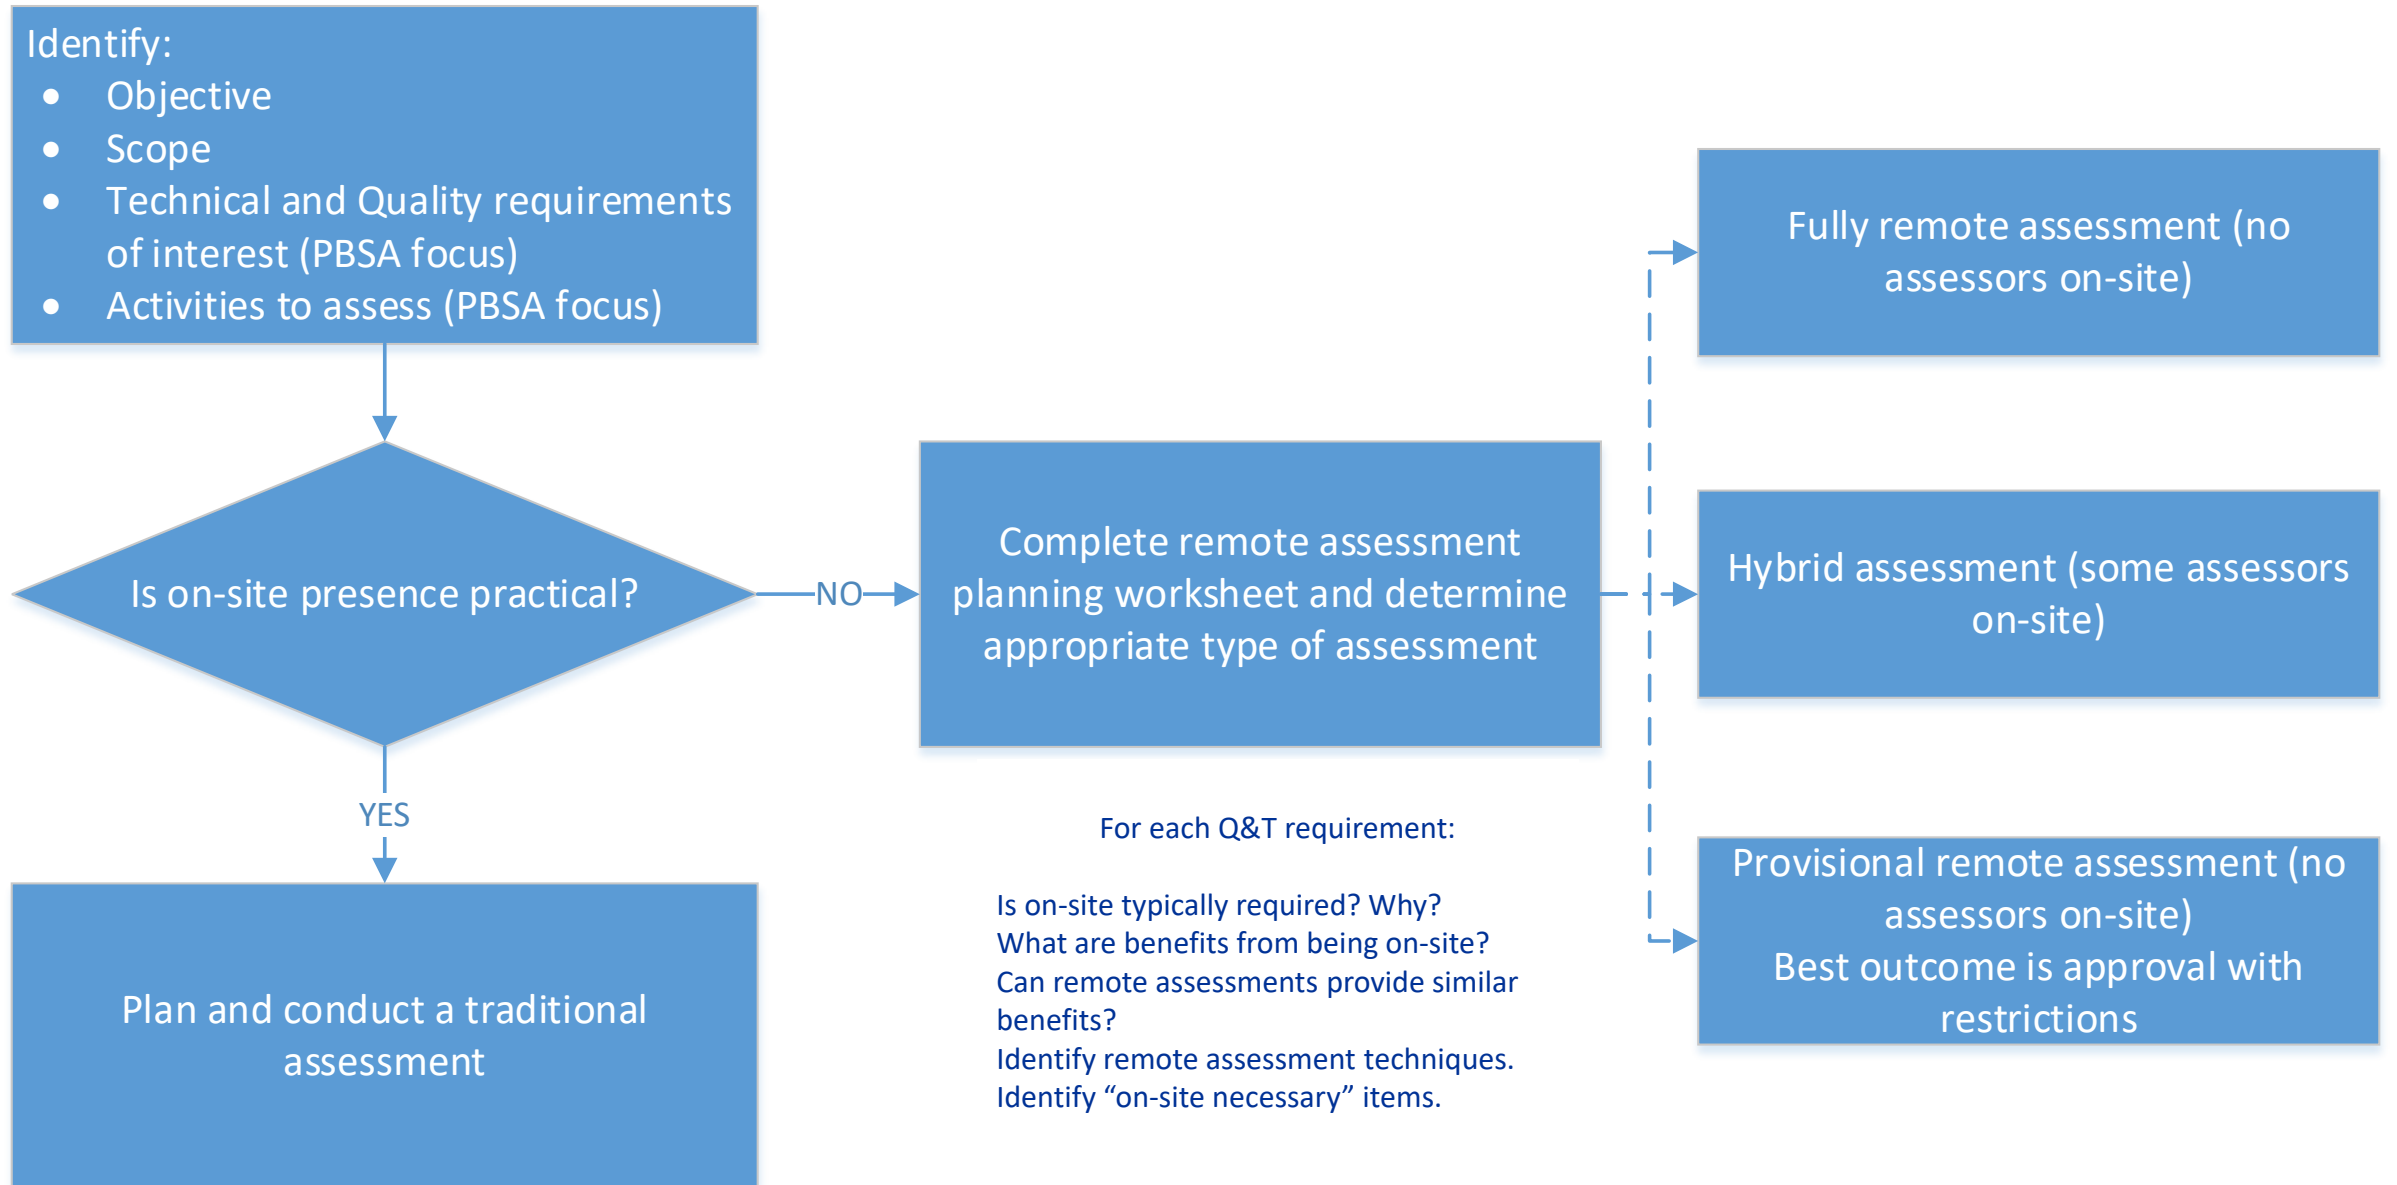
Identify:
- Objective
- Scope
- Technical and Quality requirements of interest (PBSA focus)
- Activities to assess (PBSA focus)

Is on-site presence practical?

NO

Complete remote assessment planning worksheet and determine appropriate type of assessment

YES

Plan and conduct a traditional assessment

For each Q&T requirement:

Is on-site typically required? Why?
What are benefits from being on-site?
Can remote assessments provide similar benefits?
Identify remote assessment techniques.
Identify “on-site necessary” items.

Fully remote assessment (no assessors on-site)

Hybrid assessment (some assessors on-site)

Provisional remote assessment (no assessors on-site)
Best outcome is approval with restrictions